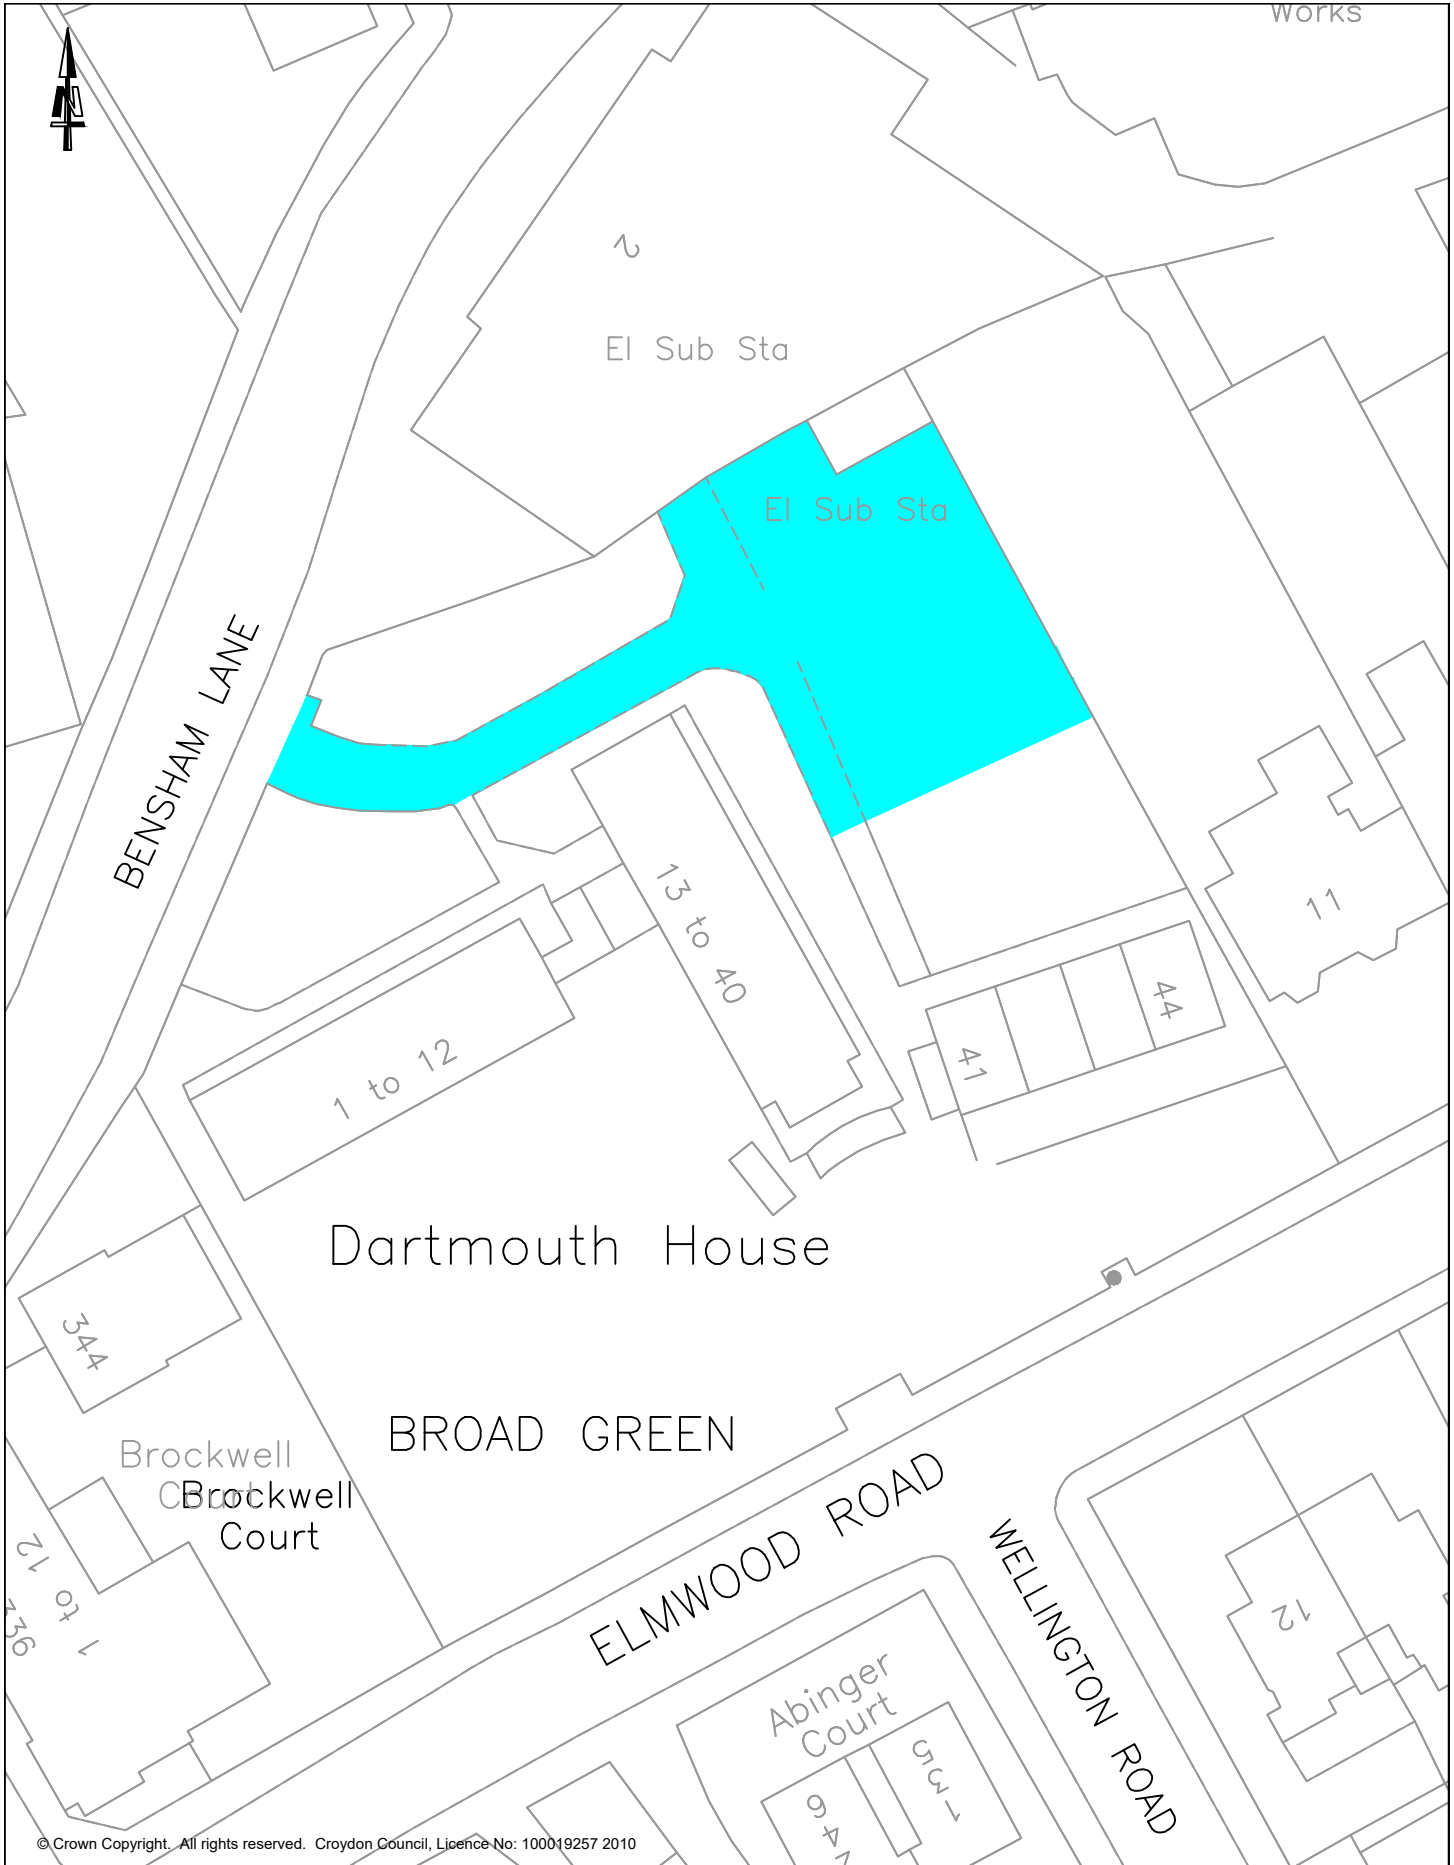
N

Works

2

El Sub Sta

El Sub Sta

BENSHAM LANE

13 to 40

11

44

41

1 to 12

Dartmouth House

344

BROAD GREEN

Brockwell Court

Brockwell Court

1 to 12

336

ELMWOOD ROAD

WELLINGTON ROAD

12

Abinger Court

1-3

4-6

© Crown Copyright. All rights reserved. Croydon Council, Licence No: 100019257 2010